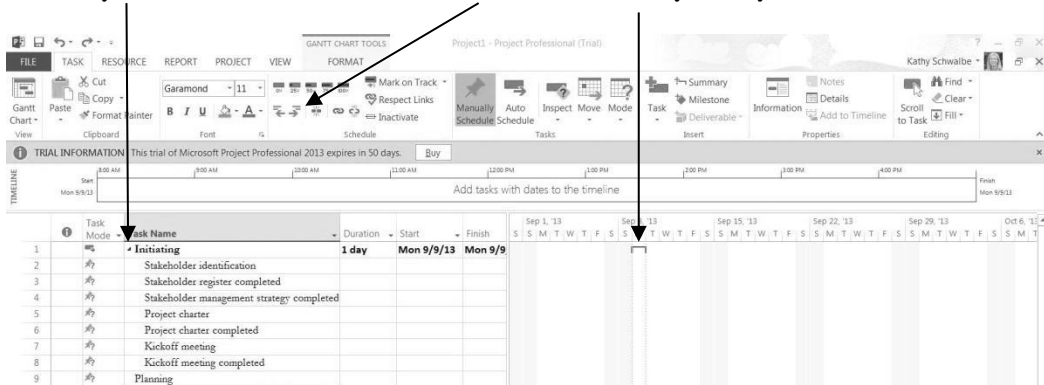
GANTT CHART TOOLS
Project1 - Project Professional (Trial)
? – ☐ ×
FILE TASK RESOURCE REPORT PROJECT VIEW FORMAT
Kathy Schwalbe
Gantt Chart
Paste
Cut
Copy
Format Painter
Garamond 11
B I U
Mark on Track
Respect Links
Inactivate
Manually Schedule
Auto Schedule
Inspect Move Mode
Task
Summary
Milestone
Deliverable
Information
Notes
Details
Add to Timeline
Scroll to Task
Find
Clear
Fill
View Clipboard Font Schedule Tasks Insert Properties Editing

TRIAL INFORMATION This trial of Microsoft Project Professional 2013 expires in 50 days. Buy

TIMELINE
Start Mon 9/9/13
8:00 AM 9:00 AM 10:00 AM 11:00 AM 12:00 PM 1:00 PM 2:00 PM 3:00 PM 4:00 PM
Add tasks with dates to the timeline
Finish Mon 9/9/13

| | | Task Mode | Task Name | Duration | Start | Finish |
|---|---|---|---|---|---|---|
| 1 | | | Initiating | 1 day | Mon 9/9/13 | Mon 9/9 |
| 2 | | | Stakeholder identification | | | |
| 3 | | | Stakeholder register completed | | | |
| 4 | | | Stakeholder management strategy completed | | | |
| 5 | | | Project charter | | | |
| 6 | | | Project charter completed | | | |
| 7 | | | Kickoff meeting | | | |
| 8 | | | Kickoff meeting completed | | | |
| 9 | | | Planning | | | |

Sep 1, '13 Sep 8, '13 Sep 15, '13 Sep 22, '13 Sep 29, '13 Oct 6, '13
S S M T W T F S S M T W T F S S M T W T F S S M T W T F S S M T W T F S S M T